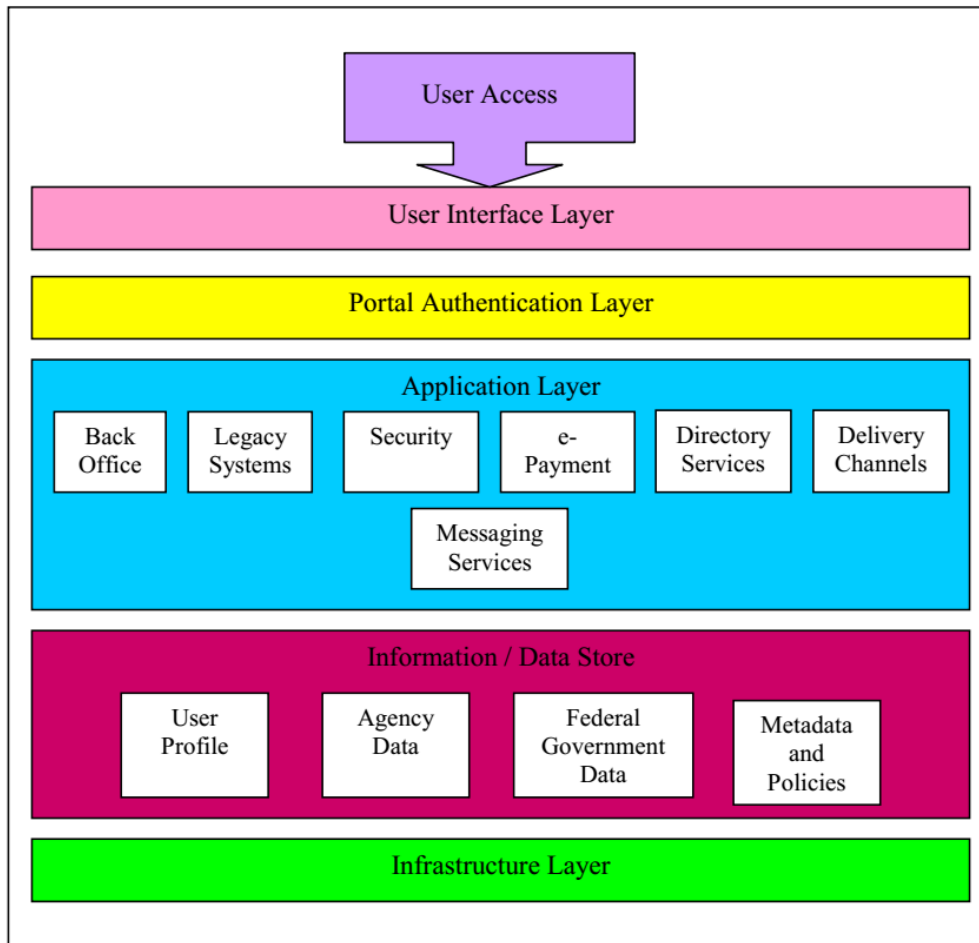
User Access

User Interface Layer

Portal Authentication Layer

Application Layer

Back Office

Legacy Systems

Security

e-Payment

Directory Services

Delivery Channels

Messaging Services

Information / Data Store

User Profile

Agency Data

Federal Government Data

Metadata and Policies

Infrastructure Layer